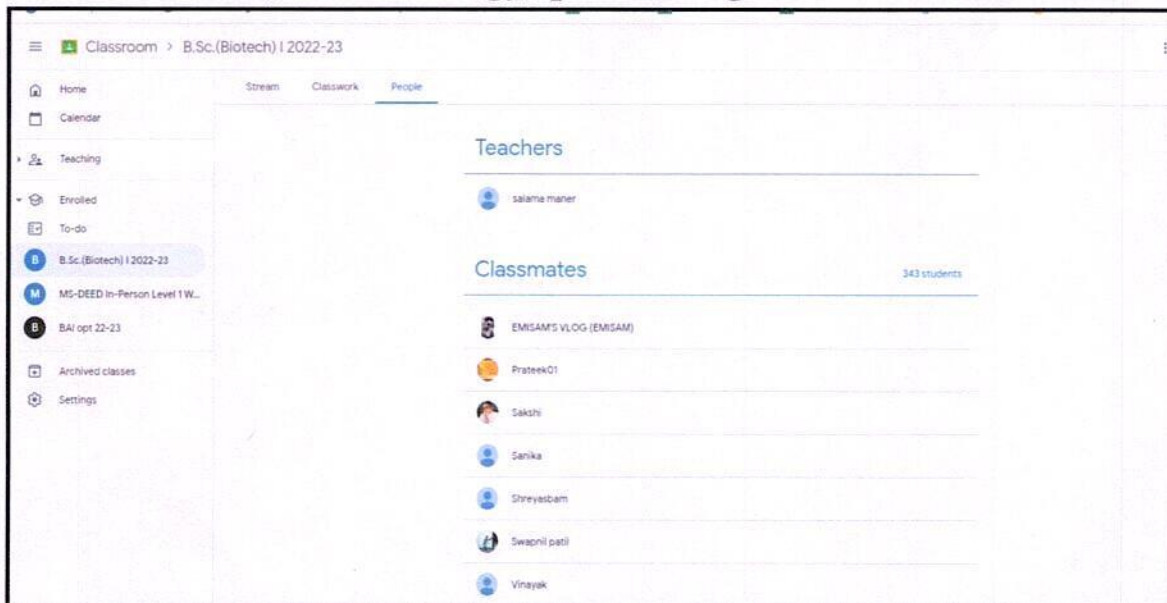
Classroom > B.Sc.(Biotech) I 2022-23

Home
Calendar
Teaching
Enrolled
To-do
B B.Sc.(Biotech) I 2022-23
M MS-DEED In-Person Level 1 W...
B BAI opt 22-23
Archived classes
Settings

Stream Classwork People

Teachers

salama maner

Classmates 343 students

EMISAM'S VLOG (EMISAM)
Prateek01
Sakshi
Sanika
Shreyasbam
Swapnil patil
Vinayak